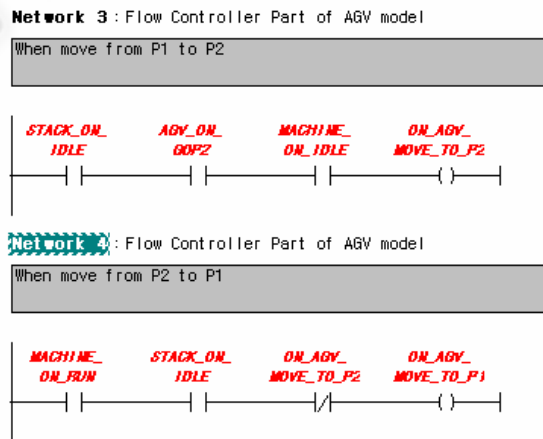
Network 3 : Flow Controller Part of AGV model

When move from P1 to P2

STACK_ON_IDLE

AGV_ON_GOP2

MACHINE_ON_IDLE

ON_AGV_MOVE_TO_P2

Network 4 : Flow Controller Part of AGV model

When move from P2 to P1

MACHINE_ON_RUN

STACK_ON_IDLE

ON_AGV_MOVE_TO_P2

ON_AGV_MOVE_TO_P1